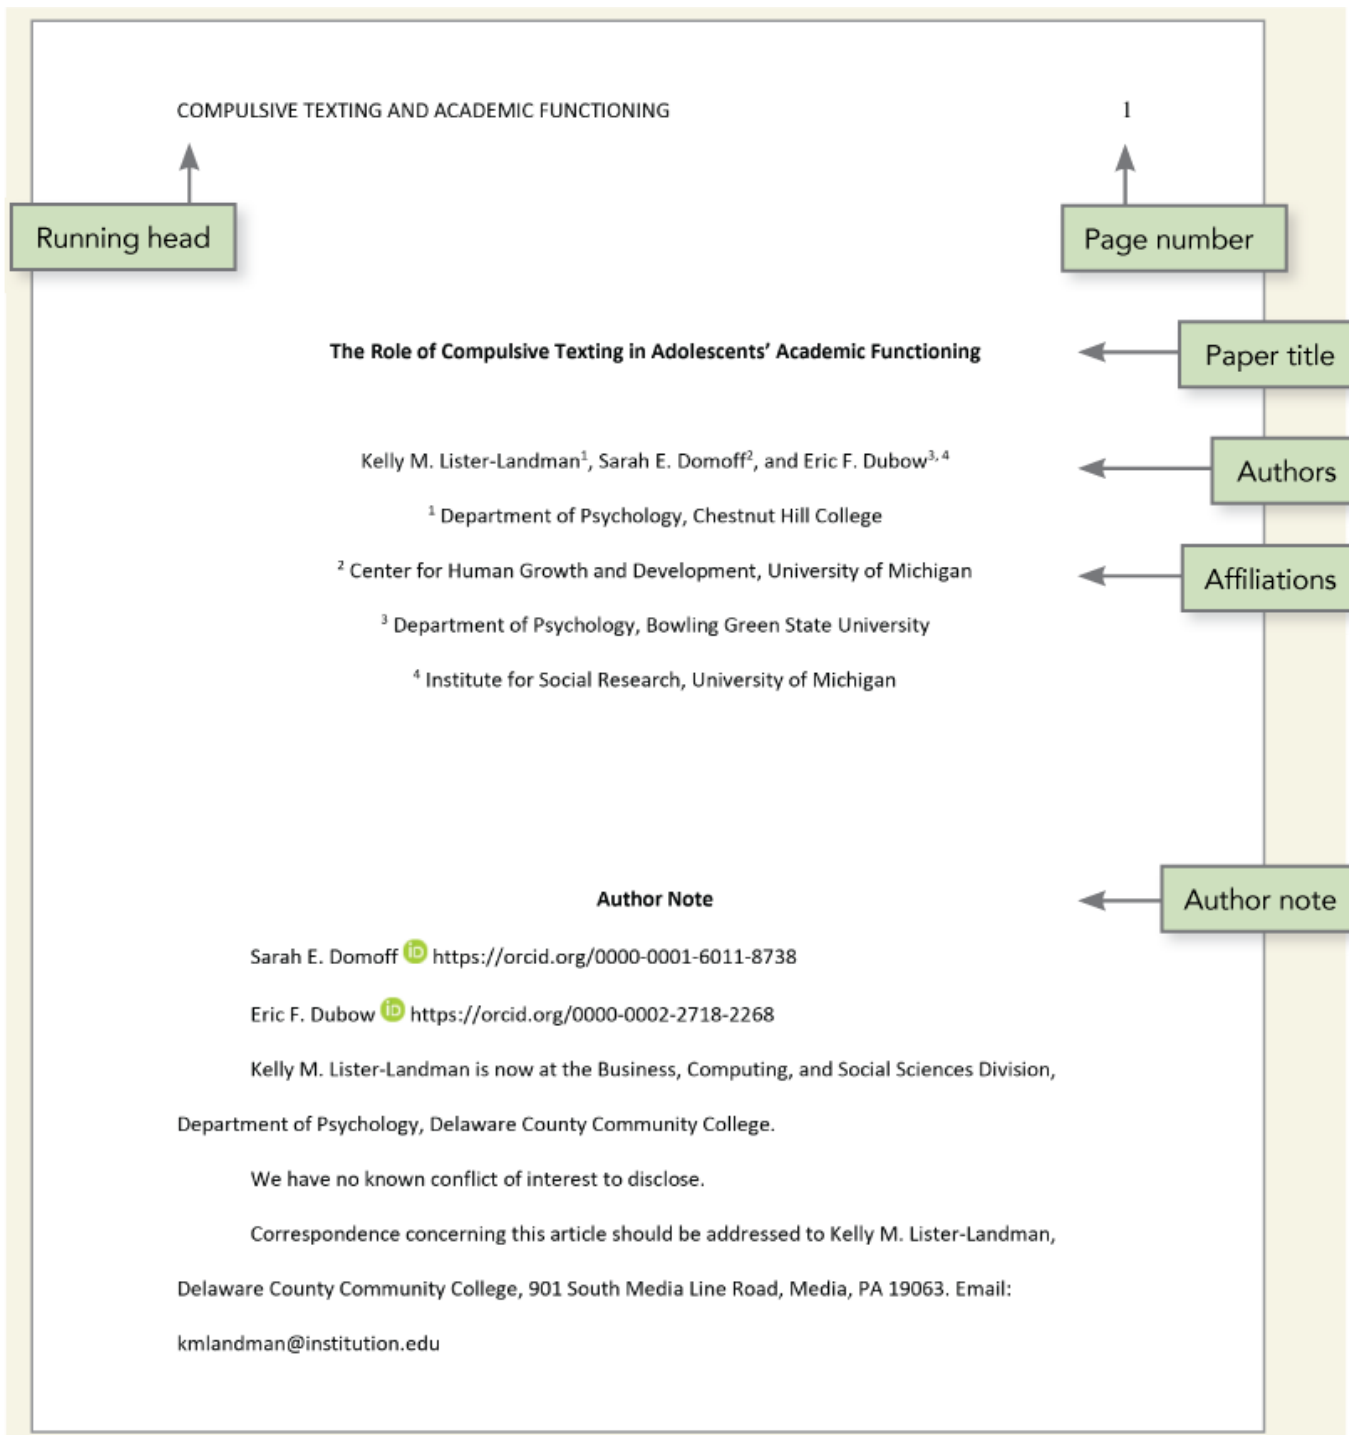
COMPULSIVE TEXTING AND ACADEMIC FUNCTIONING

1

Running head

Page number

The Role of Compulsive Texting in Adolescents' Academic Functioning

Paper title

Kelly M. Lister-Landman$^1$, Sarah E. Domoff$^2$, and Eric F. Dubow$^{3, 4}$

Authors

$^1$ Department of Psychology, Chestnut Hill College

$^2$ Center for Human Growth and Development, University of Michigan

Affiliations

$^3$ Department of Psychology, Bowling Green State University

$^4$ Institute for Social Research, University of Michigan

Author Note

Author note

Sarah E. Domoff iD https://orcid.org/0000-0001-6011-8738

Eric F. Dubow iD https://orcid.org/0000-0002-2718-2268

Kelly M. Lister-Landman is now at the Business, Computing, and Social Sciences Division, Department of Psychology, Delaware County Community College.

We have no known conflict of interest to disclose.

Correspondence concerning this article should be addressed to Kelly M. Lister-Landman, Delaware County Community College, 901 South Media Line Road, Media, PA 19063. Email: kmlandman@institution.edu